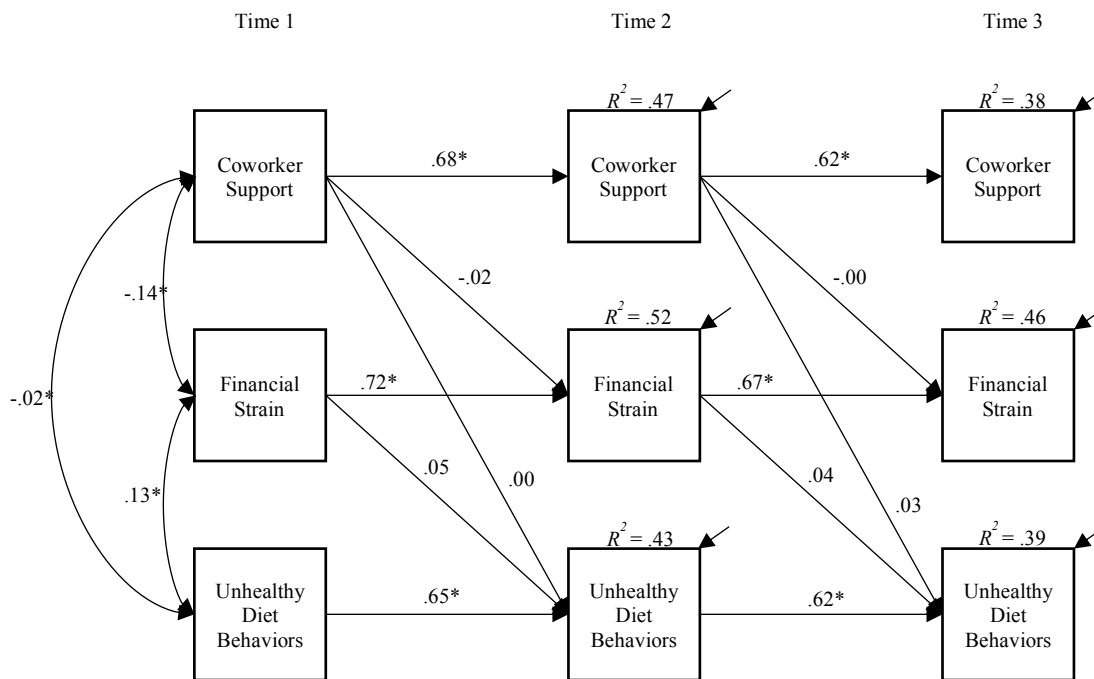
Time 1

Time 2

Time 3

$R^2 = .47$

$R^2 = .38$

Coworker Support

.68*

Coworker Support

.62*

Coworker Support

-.02

-.00

-.14*

$R^2 = .52$

$R^2 = .46$

-.02*

Financial Strain

.72*

Financial Strain

.67*

Financial Strain

.05

.00

.04

.13*

.03

$R^2 = .43$

$R^2 = .39$

Unhealthy Diet Behaviors

.65*

Unhealthy Diet Behaviors

.62*

Unhealthy Diet Behaviors